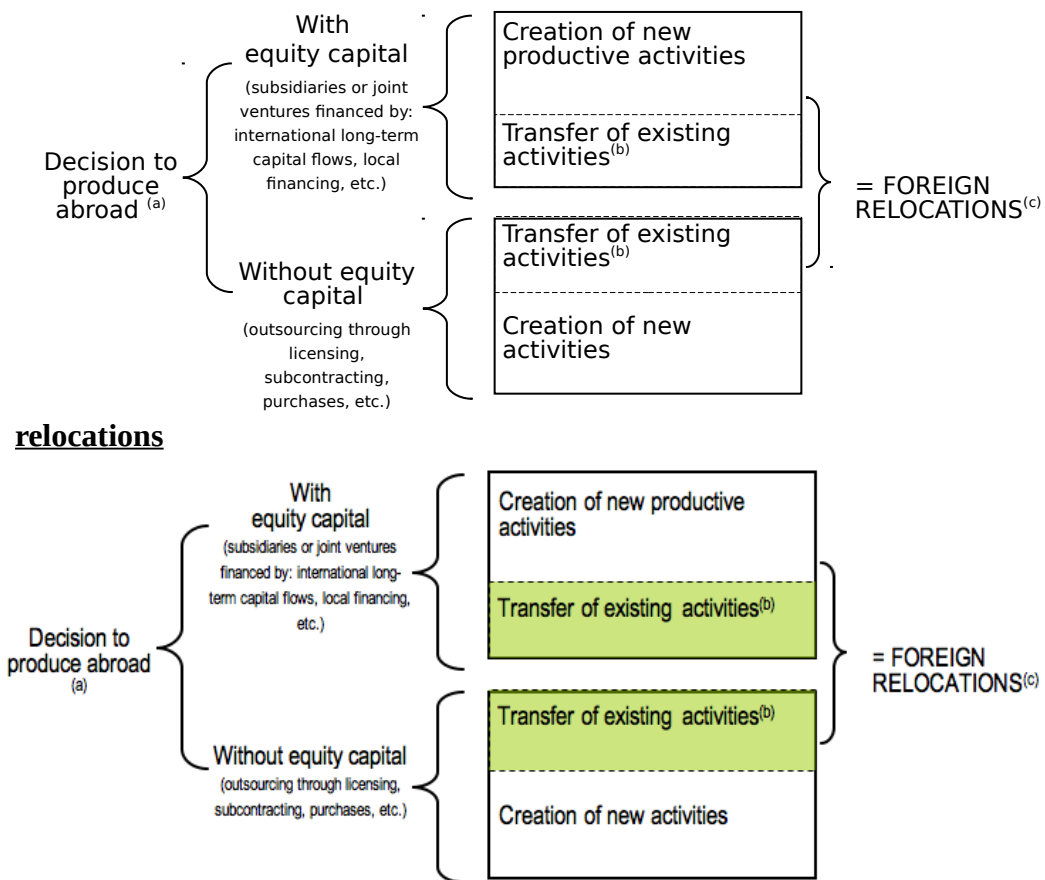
Decision to produce abroad $^{(a)}$

With equity capital

(subsidiaries or joint ventures financed by: international long-term capital flows, local financing, etc.)

Creation of new productive activities

Transfer of existing activities$^{(b)}$

Without equity capital

(outsourcing through licensing, subcontracting, purchases, etc.)

Transfer of existing activities$^{(b)}$

Creation of new activities

= FOREIGN RELOCATIONS$^{(c)}$

relocations

Decision to produce abroad $^{(a)}$

With equity capital

(subsidiaries or joint ventures financed by: international long-term capital flows, local financing, etc.)

Creation of new productive activities

Transfer of existing activities$^{(b)}$

Without equity capital

(outsourcing through licensing, subcontracting, purchases, etc.)

Transfer of existing activities$^{(b)}$

Creation of new activities

= FOREIGN RELOCATIONS$^{(c)}$